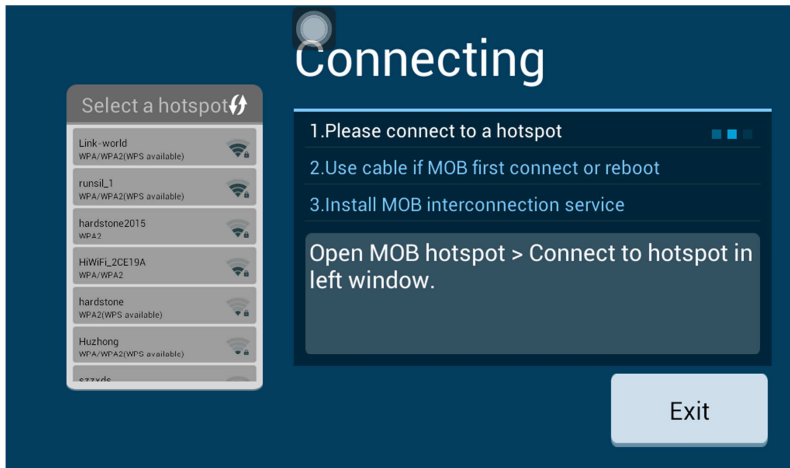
Connecting

Select a hotspot

Link-world
WPA/WPA2(WPS available)

runsil_1
WPA/WPA2(WPS available)

hardstone2015
WPA2

HiWiFi_2CE19A
WPA/WPA2

hardstone
WPA2(WPS available)

Huzhong
WPA/WPA2(WPS available)

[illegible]

1.Please connect to a hotspot

2.Use cable if MOB first connect or reboot

3.Install MOB interconnection service

Open MOB hotspot > Connect to hotspot in left window.

Exit